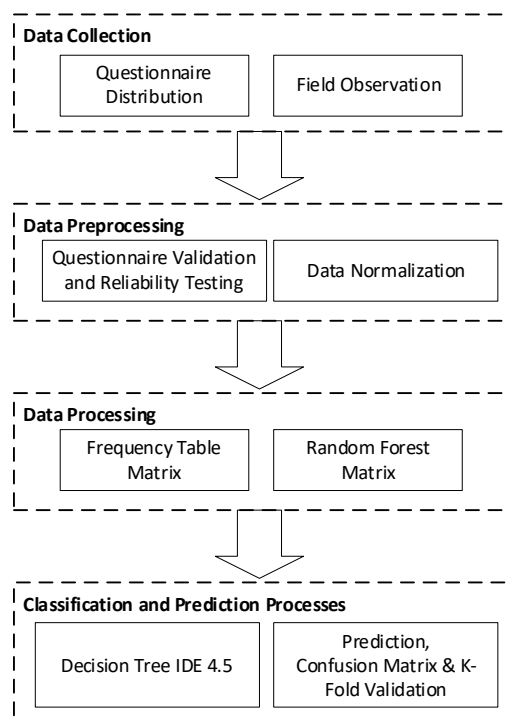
Data Collection

Questionnaire Distribution

Field Observation

Data Preprocessing

Questionnaire Validation and Reliability Testing

Data Normalization

Data Processing

Frequency Table Matrix

Random Forest Matrix

Classification and Prediction Processes

Decision Tree IDE 4.5

Prediction, Confusion Matrix & K-Fold Validation